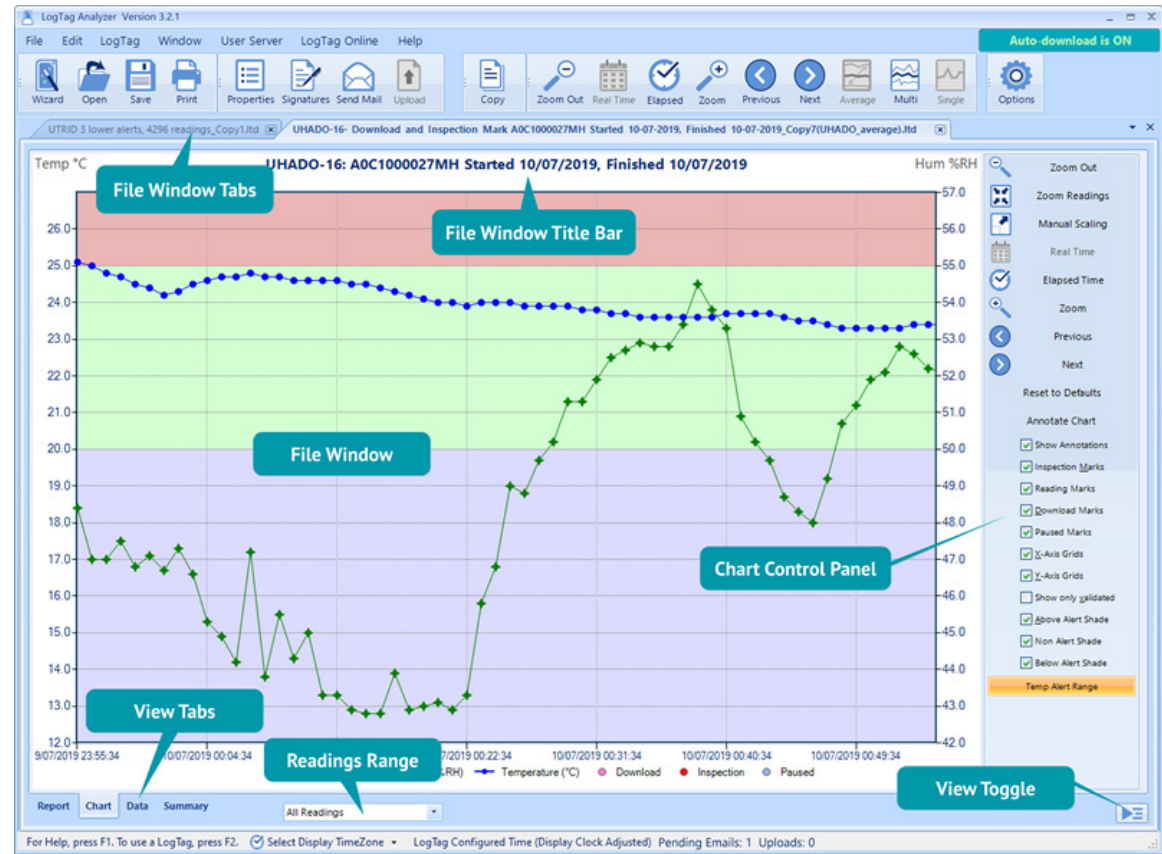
LogTag Analyzer Version 3.2.1

File Edit LogTag Window User Server LogTag Online Help

Auto-download is ON

Wizard Open Save Print Properties Signatures Send Mail Upload Copy Zoom Out Real Time Elapsed Zoom Previous Next Average Multi Single Options

UTRID 3 lower alerts, 4296 readings_Copy1.ltd

UHADO-16- Download and Inspection Mark A0C1000027MH Started 10-07-2019, Finished 10-07-2019_Copy7(UHADO_average).ltd

Temp °C

UHADO-16: A0C1000027MH Started 10/07/2019, Finished 10/07/2019

Hum %RH

File Window Tabs

File Window Title Bar

File Window

Chart Control Panel

View Tabs

Readings Range

View Toggle

26.0
25.0
24.0
23.0
22.0
21.0
20.0
19.0
18.0
17.0
16.0
15.0
14.0
13.0
12.0

57.0
56.0
55.0
54.0
53.0
52.0
51.0
50.0
49.0
48.0
47.0
46.0
45.0
44.0
43.0
42.0

9/07/2019 23:55:34 10/07/2019 00:04:34 /07/2019 00:22:34 10/07/2019 00:31:34 10/07/2019 00:40:34 10/07/2019 00:49:34

RH) Temperature (°C) Download Inspection Paused

Zoom Out
Zoom Readings
Manual Scaling
Real Time
Elapsed Time
Zoom
Previous
Next
Reset to Defaults
Annotate Chart
Show Annotations
Inspection Marks
Reading Marks
Download Marks
Paused Marks
X-Axis Grids
Y-Axis Grids
Show only validated
Above Alert Shade
Non Alert Shade
Below Alert Shade
Temp Alert Range

Report Chart Data Summary

All Readings

For Help, press F1. To use a LogTag, press F2. Select Display TimeZone LogTag Configured Time (Display Clock Adjusted) Pending Emails: 1 Uploads: 0